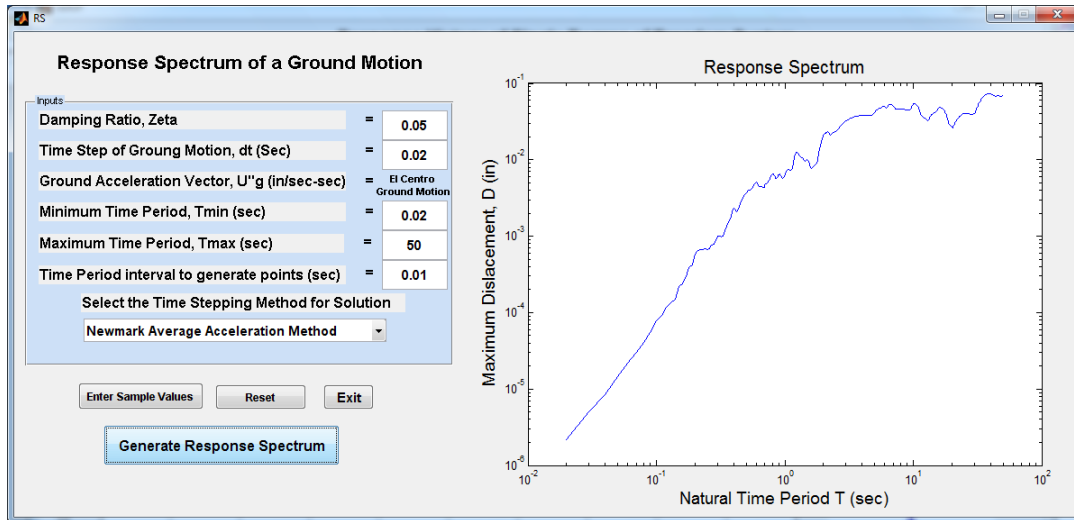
RS

Response Spectrum of a Ground Motion

Inputs

| | | |
|---|---|---|
| Damping Ratio, Zeta | = | 0.05 |
| Time Step of Groung Motion, dt (Sec) | = | 0.02 |
| Ground Acceleration Vector, U''g (in/sec-sec) | = | El Centro Ground Motion |
| Minimum Time Period, Tmin (sec) | = | 0.02 |
| Maximum Time Period, Tmax (sec) | = | 50 |
| Time Period interval to generate points (sec) | = | 0.01 |

Select the Time Stepping Method for Solution

Newmark Average Acceleration Method

Enter Sample Values

Reset

Exit

Generate Response Spectrum

Response Spectrum

Maximum Dislacement, D (in)

$10^{-1}$
$10^{-2}$
$10^{-3}$
$10^{-4}$
$10^{-5}$
$10^{-6}$

$10^{-2}$ $10^{-1}$ $10^{0}$ $10^{1}$ $10^{2}$

Natural Time Period T (sec)